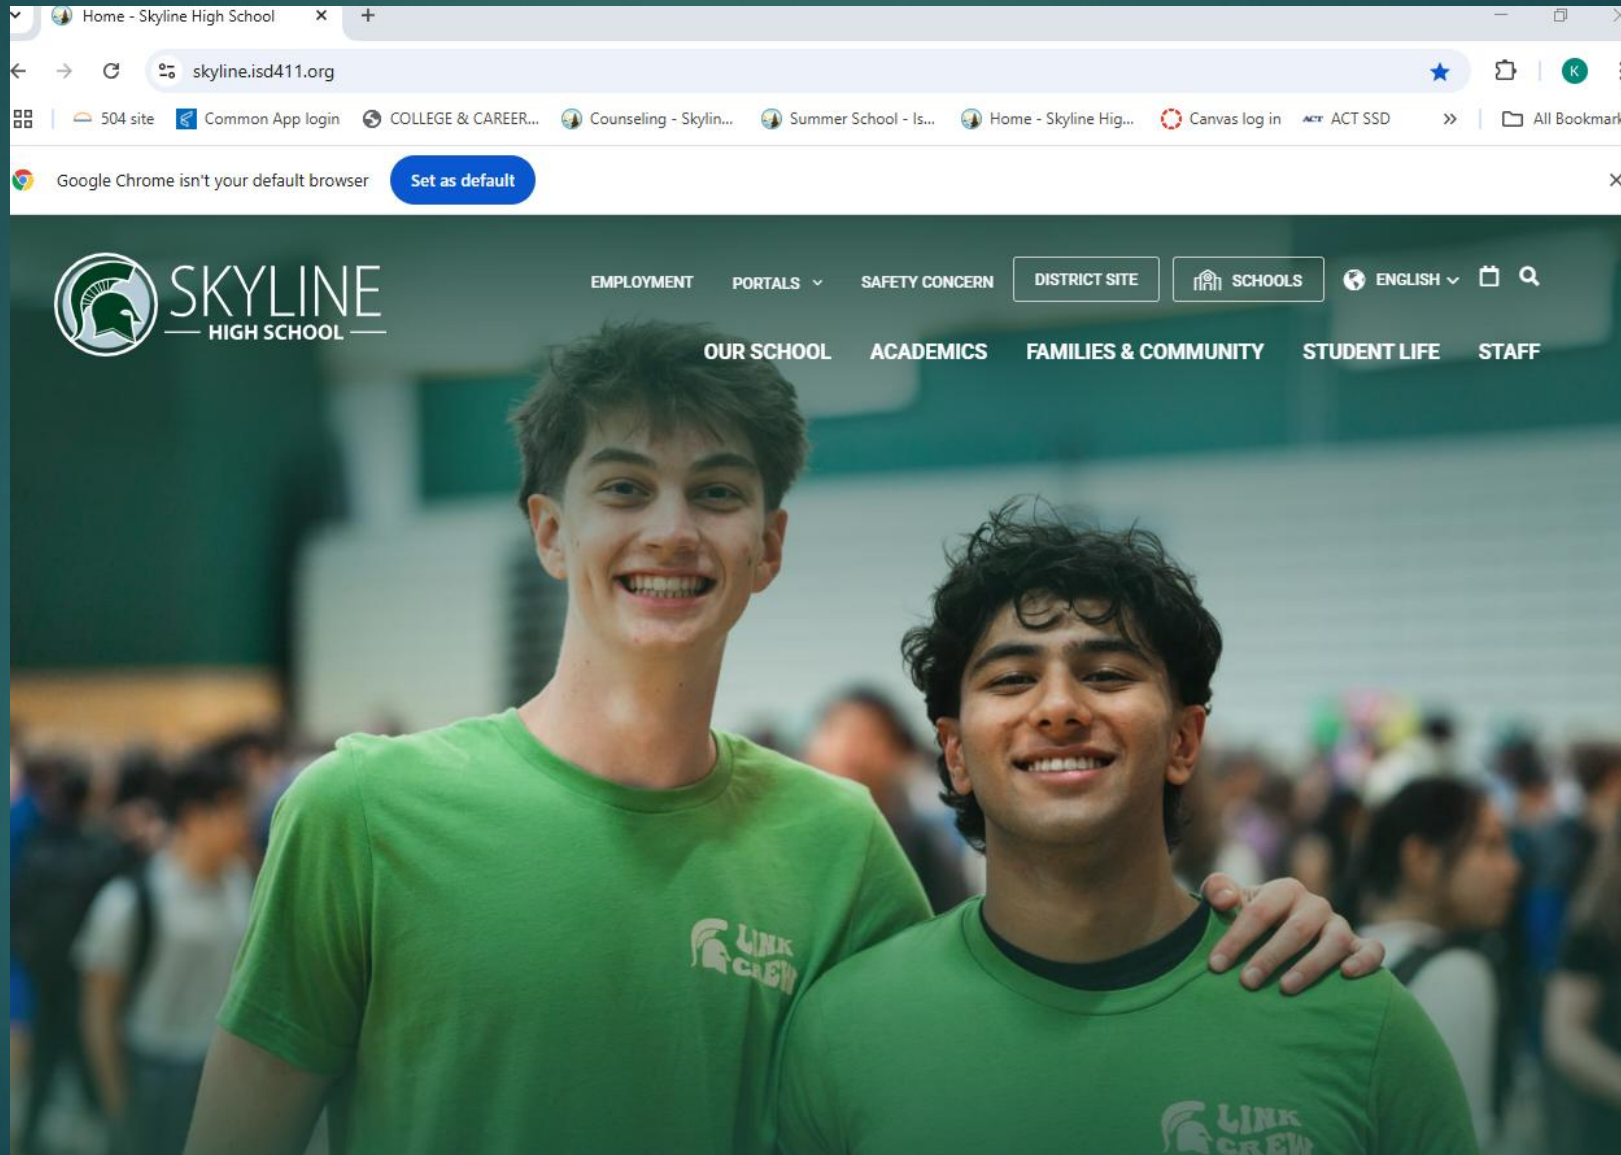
Home - Skyline High School

skyline.isd411.org

504 site Common App login COLLEGE & CAREER... Counseling - Skylin... Summer School - Is... Home - Skyline Hig... Canvas log in ACT ACT SSD All Bookmarks

Google Chrome isn't your default browser Set as default

SKYLINE HIGH SCHOOL

EMPLOYMENT PORTALS SAFETY CONCERN DISTRICT SITE SCHOOLS ENGLISH

OUR SCHOOL ACADEMICS FAMILIES & COMMUNITY STUDENT LIFE STAFF

LINK CREW

LINK CREW